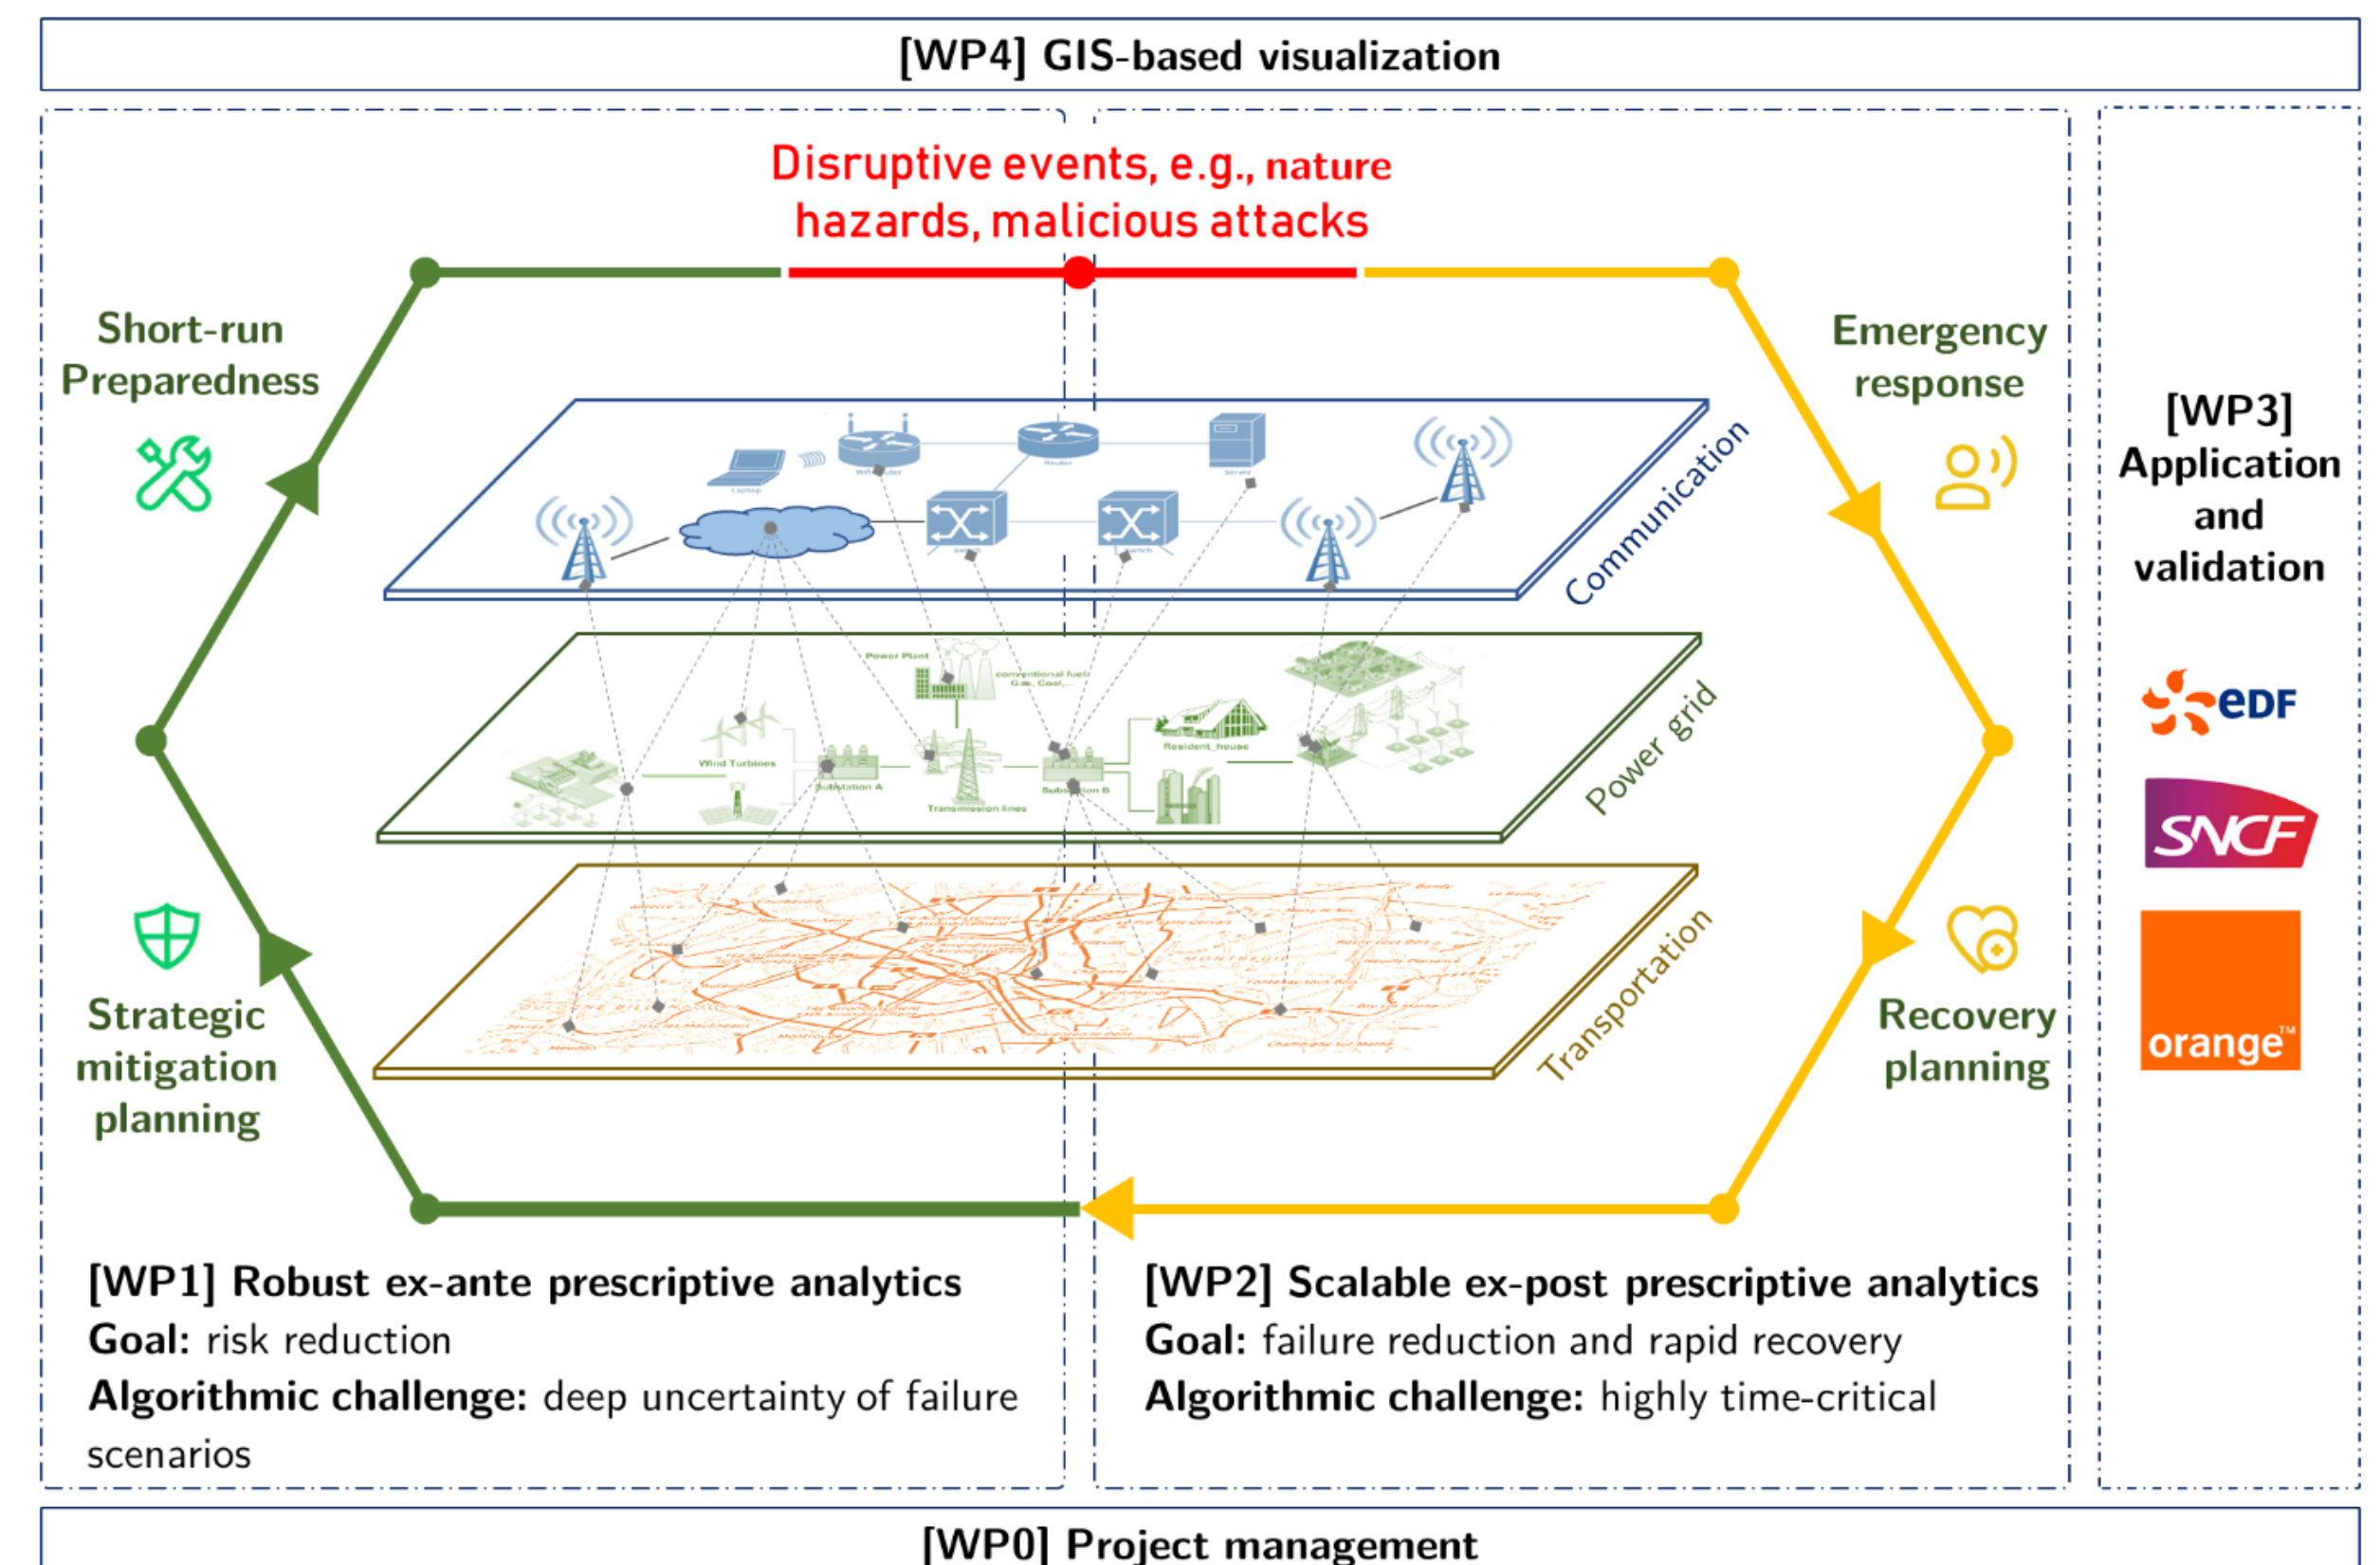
[WP4] GIS-based visualization

Disruptive events, e.g., nature hazards, malicious attacks

Short-run Preparedness

Emergency response

[WP3] Application and validation

Communication

Power grid

Transportation

Power Plant

Wind Turbines

Substation A

Transmission lines

Substation B

Resident_house

Strategic mitigation planning

Recovery planning

eDF

SNCF

orange™

[WP1] Robust ex-ante prescriptive analytics
Goal: risk reduction
Algorithmic challenge: deep uncertainty of failure scenarios

[WP2] Scalable ex-post prescriptive analytics
Goal: failure reduction and rapid recovery
Algorithmic challenge: highly time-critical

[WP0] Project management